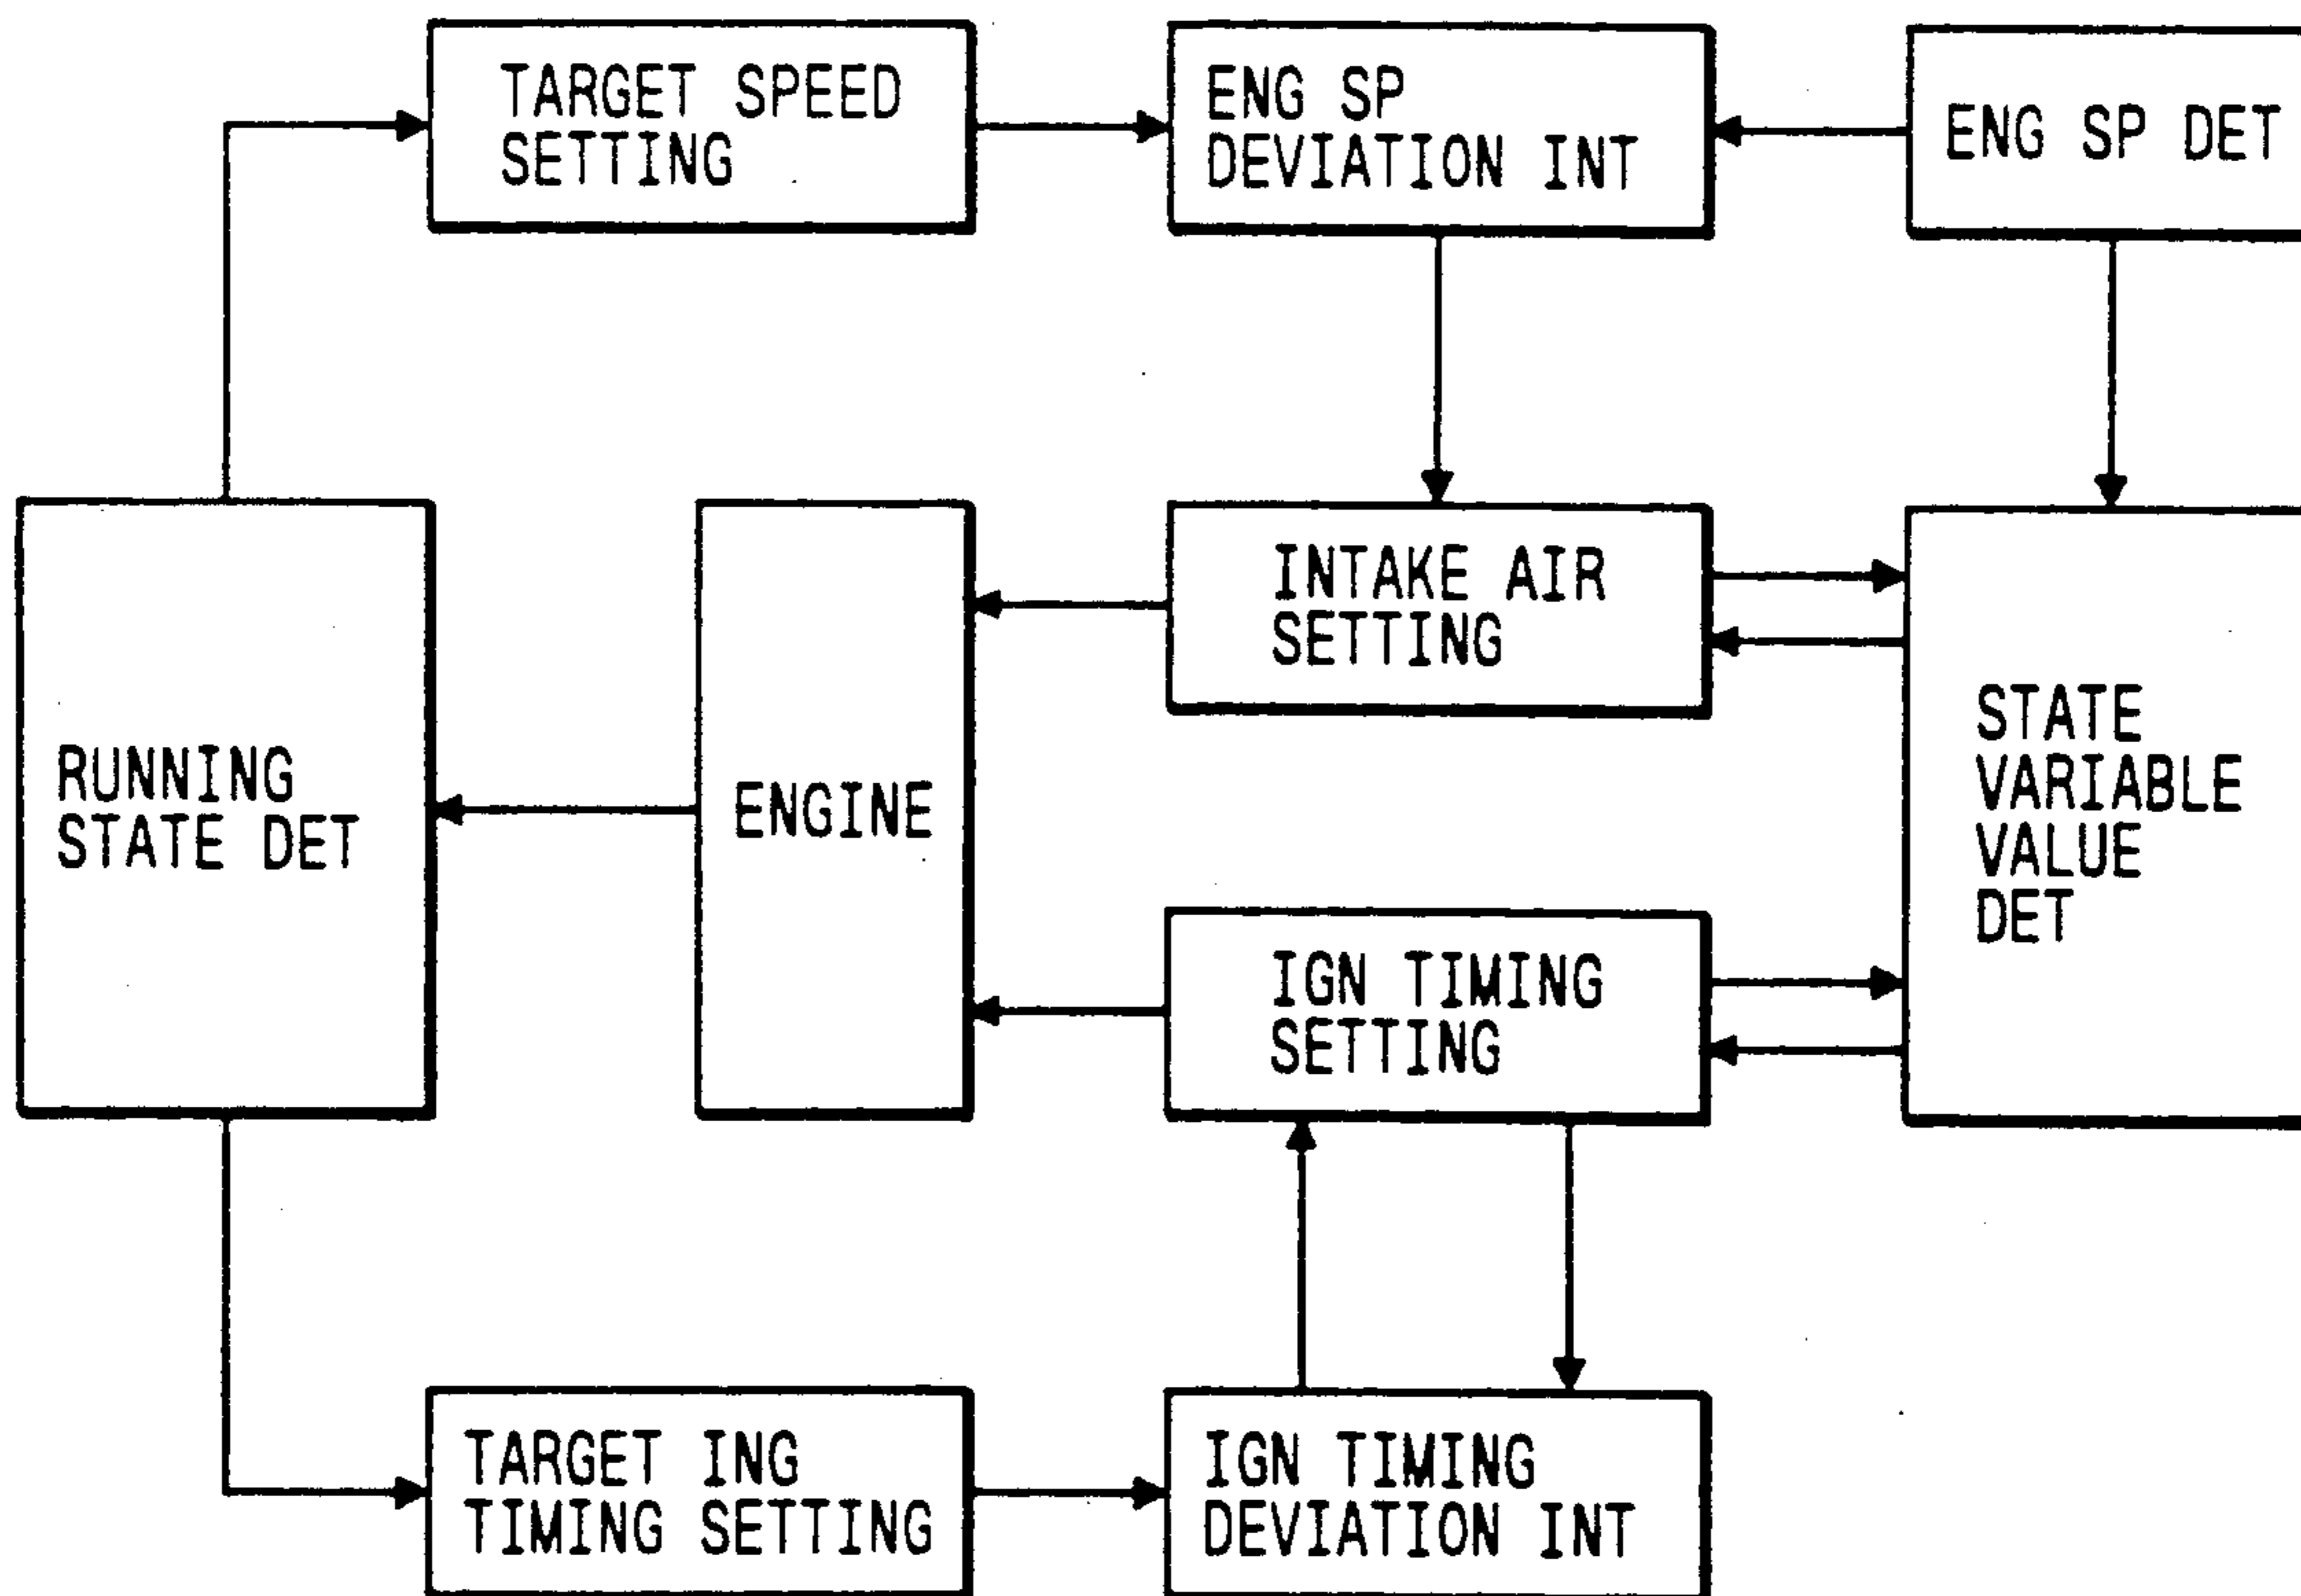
TARGET SPEED SETTING

ENG SP DEVIATION INT

ENG SP DET

RUNNING STATE DET

ENGINE

INTAKE AIR SETTING

STATE VARIABLE VALUE DET

IGN TIMING SETTING

TARGET ING TIMING SETTING

IGN TIMING DEVIATION INT